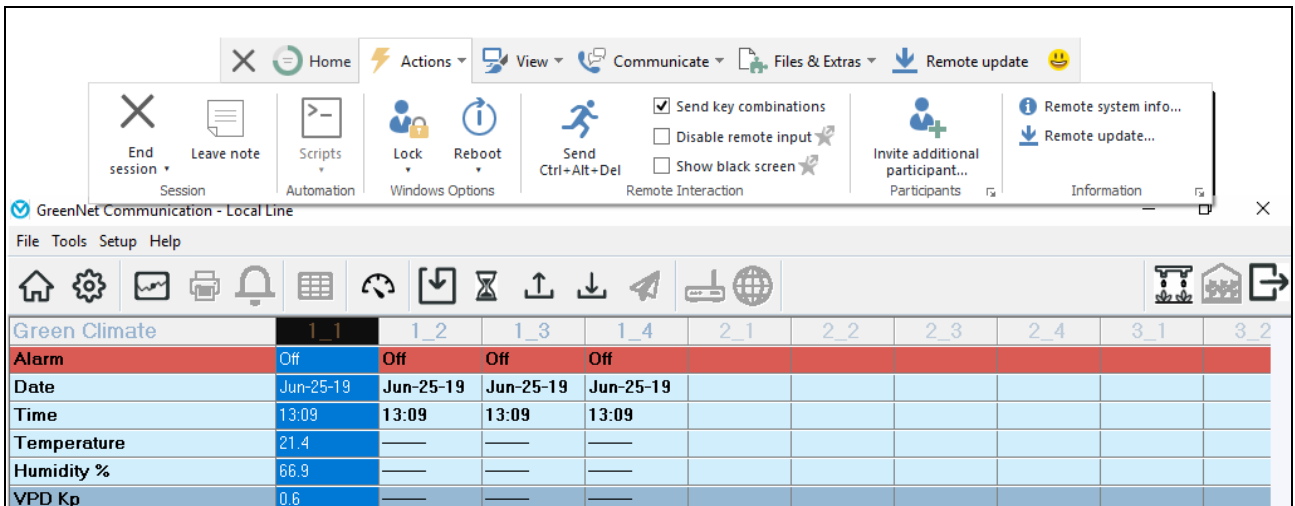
Home Actions View Communicate Files & Extras Remote update

End session Leave note
Session

Scripts
Automation

Lock Reboot
Windows Options

Send Ctrl+Alt+Del
Send key combinations
Disable remote input
Show black screen
Remote Interaction

Invite additional participant...
Participants

Remote system info...
Remote update...
Information

GreenNet Communication - Local Line

File Tools Setup Help

| Green Climate | 1_1 | 1_2 | 1_3 | 1_4 | 2_1 | 2_2 | 2_3 | 2_4 | 3_1 | 3_2 |
|---|---|---|---|---|---|---|---|---|---|---|
| Alarm | Off | Off | Off | Off | | | | | | |
| Date | Jun-25-19 | Jun-25-19 | Jun-25-19 | Jun-25-19 | | | | | | |
| Time | 13:09 | 13:09 | 13:09 | 13:09 | | | | | | |
| Temperature | 21.4 | —— | —— | —— | | | | | | |
| Humidity % | 66.9 | —— | —— | —— | | | | | | |
| VPD Kp | 0.6 | —— | —— | —— | | | | | | |